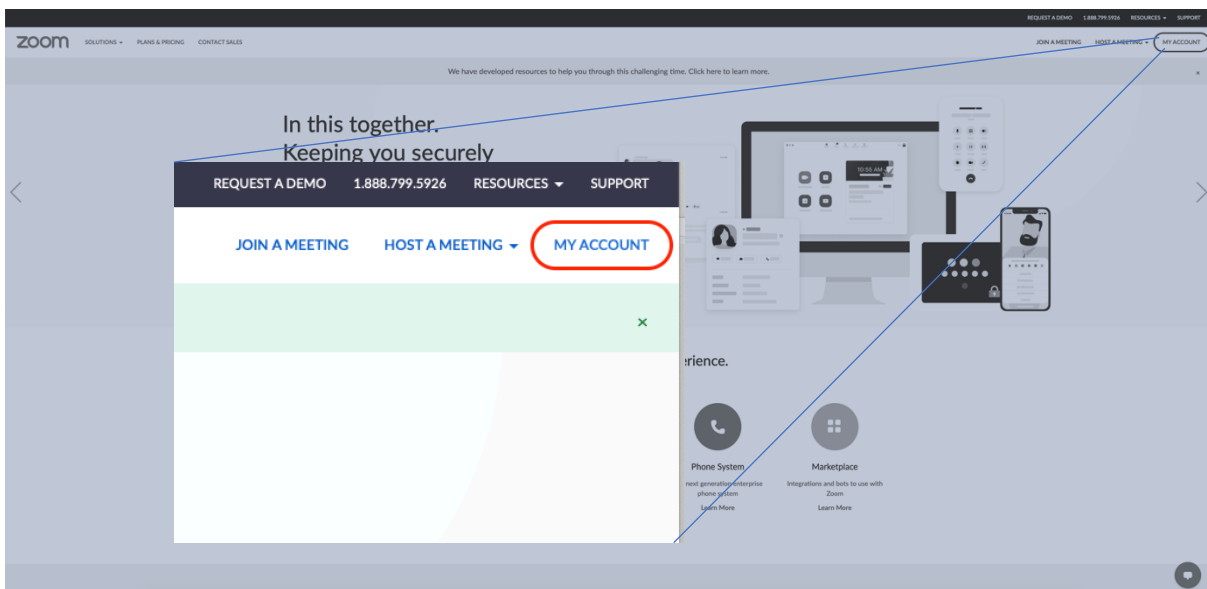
REQUEST A DEMO 1.888.799.5926 RESOURCES SUPPORT

zoom SOLUTIONS PLANS & PRICING CONTACT SALES JOIN A MEETING HOST A MEETING MY ACCOUNT

We have developed resources to help you through this challenging time. Click here to learn more.

×

In this together.
Keeping you securely

10:55 AM

REQUEST A DEMO 1.888.799.5926 RESOURCES SUPPORT

JOIN A MEETING HOST A MEETING MY ACCOUNT

×

erience.

Phone System
next generation enterprise phone system
Learn More

Marketplace
Integrations and bots to use with Zoom
Learn More